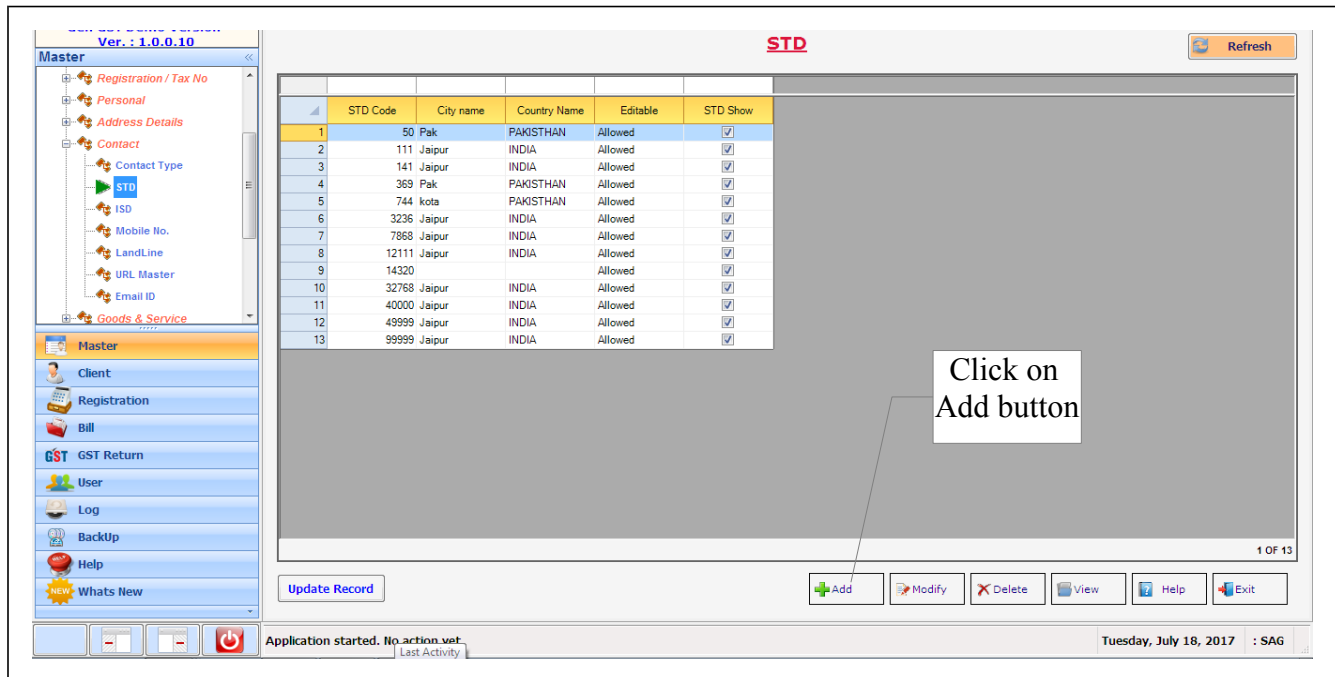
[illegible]
Ver. : 1.0.0.10
Master

Registration / Tax No
Personal
Address Details
Contact
Contact Type
STD
ISD
Mobile No.
LandLine
URL Master
Email ID
Goods & Service

Master
Client
Registration
Bill
GST Return
User
Log
BackUp
Help
Whats New

STD

Refresh

| | STD Code | City name | Country Name | Editable | STD Show |
|---|---|---|---|---|---|
| 1 | 50 | Pak | PAKISTHAN | Allowed | ☑ |
| 2 | 111 | Jaipur | INDIA | Allowed | ☑ |
| 3 | 141 | Jaipur | INDIA | Allowed | ☑ |
| 4 | 369 | Pak | PAKISTHAN | Allowed | ☑ |
| 5 | 744 | kota | PAKISTHAN | Allowed | ☑ |
| 6 | 3236 | Jaipur | INDIA | Allowed | ☑ |
| 7 | 7868 | Jaipur | INDIA | Allowed | ☑ |
| 8 | 12111 | Jaipur | INDIA | Allowed | ☑ |
| 9 | 14320 | | | Allowed | ☑ |
| 10 | 32768 | Jaipur | INDIA | Allowed | ☑ |
| 11 | 40000 | Jaipur | INDIA | Allowed | ☑ |
| 12 | 49999 | Jaipur | INDIA | Allowed | ☑ |
| 13 | 99999 | Jaipur | INDIA | Allowed | ☑ |

Click on Add button

1 OF 13

Update Record

Add
Modify
Delete
View
Help
Exit

Application started. No action yet.
Last Activity
Tuesday, July 18, 2017
: SAG